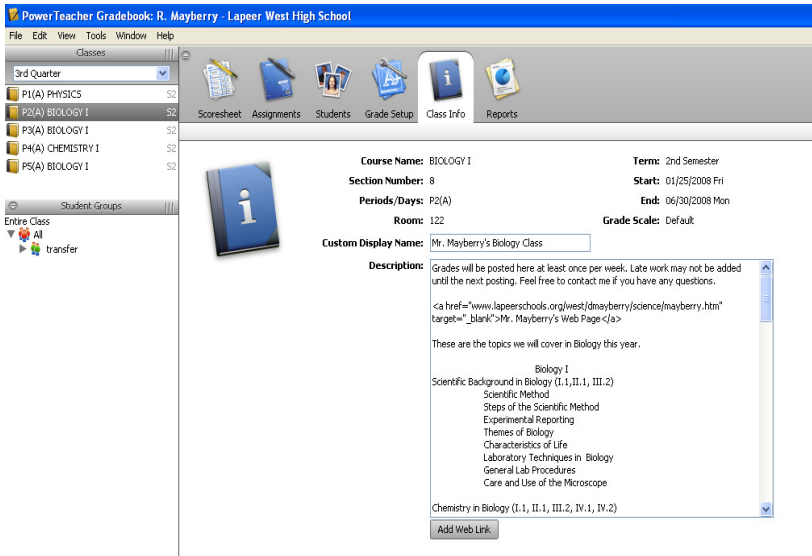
PowerTeacher Gradebook: R. Mayberry - Lapeer West High School

File Edit View Tools Window Help

Classes

3rd Quarter

P1(A) PHYSICS S2
P2(A) BIOLOGY I S2
P3(A) BIOLOGY I S2
P4(A) CHEMISTRY I S2
P5(A) BIOLOGY I S2

Student Groups

Entire Class
All
transfer

Scoresheet Assignments Students Grade Setup Class Info Reports

Course Name: BIOLOGY I
Section Number: 8
Periods/Days: P2(A)
Room: 122
Custom Display Name: Mr. Mayberry's Biology Class

Term: 2nd Semester
Start: 01/25/2008 Fri
End: 06/30/2008 Mon
Grade Scale: Default

Description: Grades will be posted here at least once per week. Late work may not be added until the next posting. Feel free to contact me if you have any questions.

<a href="www.lapeerschools.org/west/dmayberry/science/mayberry.htm" target="_blank">Mr. Mayberry's Web Page</a>

These are the topics we will cover in Biology this year.

Biology I
Scientific Background in Biology (I.1,II.1, III.2)
Scientific Method
Steps of the Scientific Method
Experimental Reporting
Themes of Biology
Characteristics of Life
Laboratory Techniques in Biology
General Lab Procedures
Care and Use of the Microscope

Chemistry in Biology (I.1, II.1, III.2, IV.1, IV.2)

Add Web Link